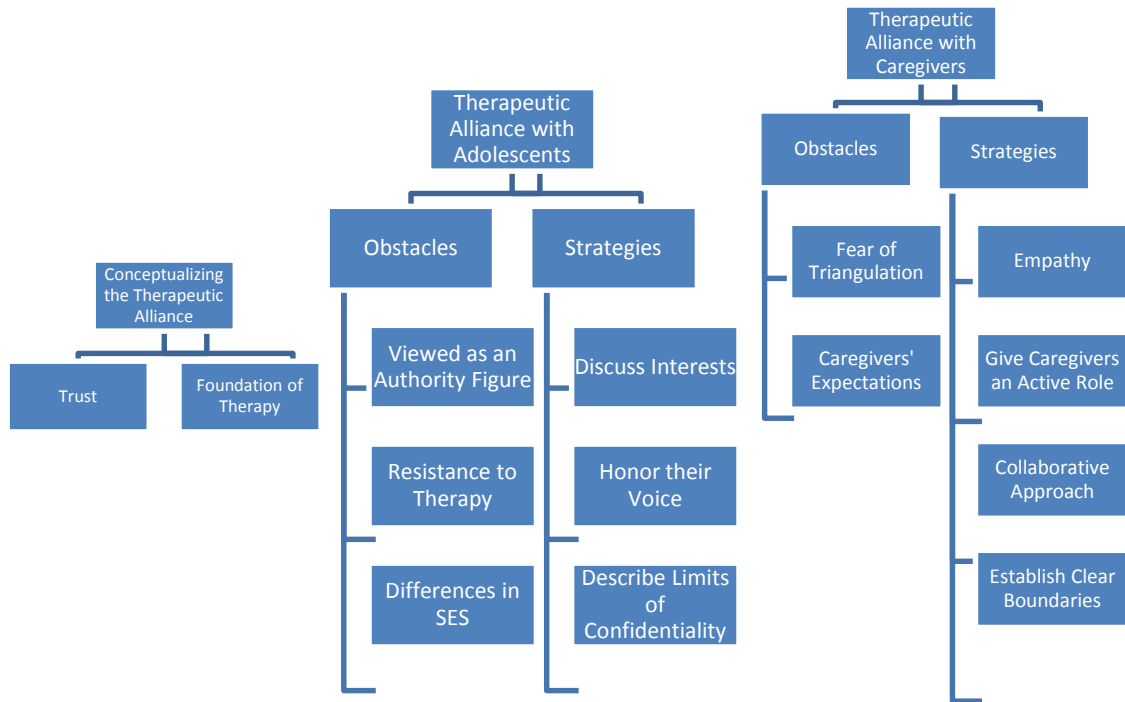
Conceptualizing the Therapeutic Alliance

Trust

Foundation of Therapy

Therapeutic Alliance with Adolescents

Obstacles

Viewed as an Authority Figure

Resistance to Therapy

Differences in SES

Strategies

Discuss Interests

Honor their Voice

Describe Limits of Confidentiality

Therapeutic Alliance with Caregivers

Obstacles

Fear of Triangulation

Caregivers' Expectations

Strategies

Empathy

Give Caregivers an Active Role

Collaborative Approach

Establish Clear Boundaries